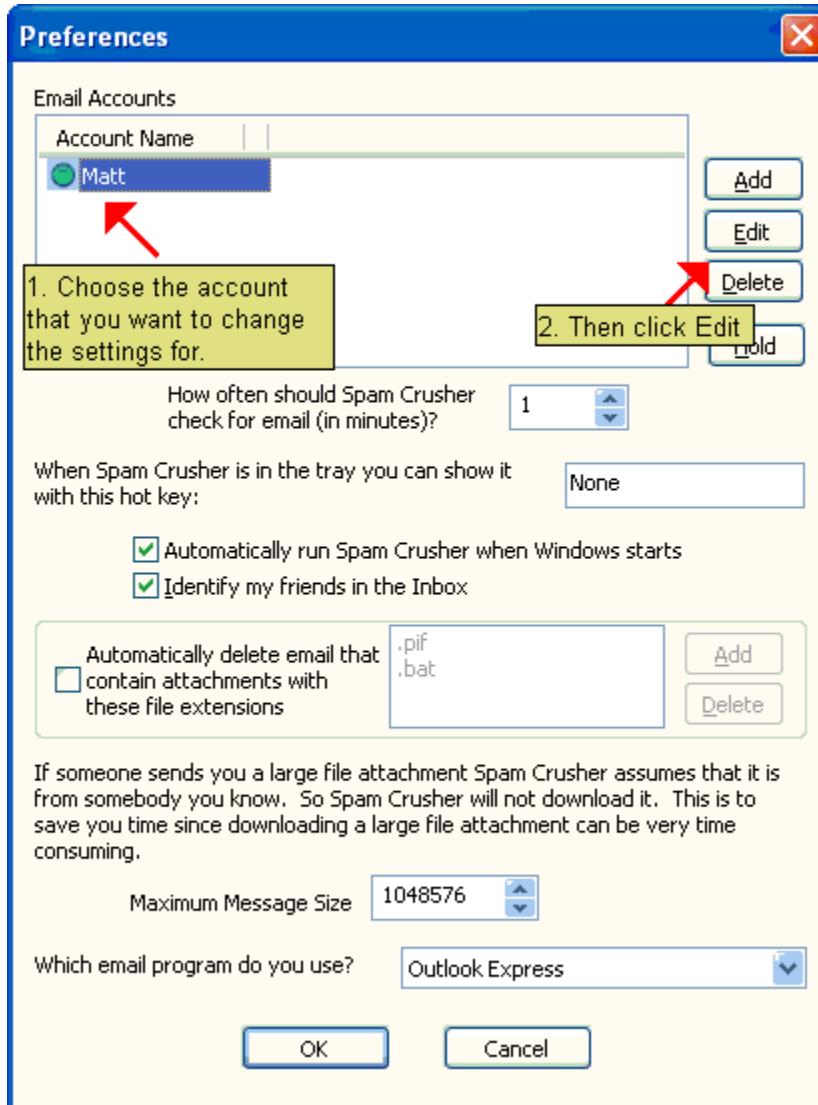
Preferences

Email Accounts

Account Name

Matt

1. Choose the account that you want to change the settings for.

Add

Edit

Delete

2. Then click Edit

Hold

How often should Spam Crusher check for email (in minutes)?

1

When Spam Crusher is in the tray you can show it with this hot key:

None

Automatically run Spam Crusher when Windows starts

Identify my friends in the Inbox

Automatically delete email that contain attachments with these file extensions

.pif
.bat

Add

Delete

If someone sends you a large file attachment Spam Crusher assumes that it is from somebody you know. So Spam Crusher will not download it. This is to save you time since downloading a large file attachment can be very time consuming.

Maximum Message Size

1048576

Which email program do you use?

Outlook Express

OK

Cancel